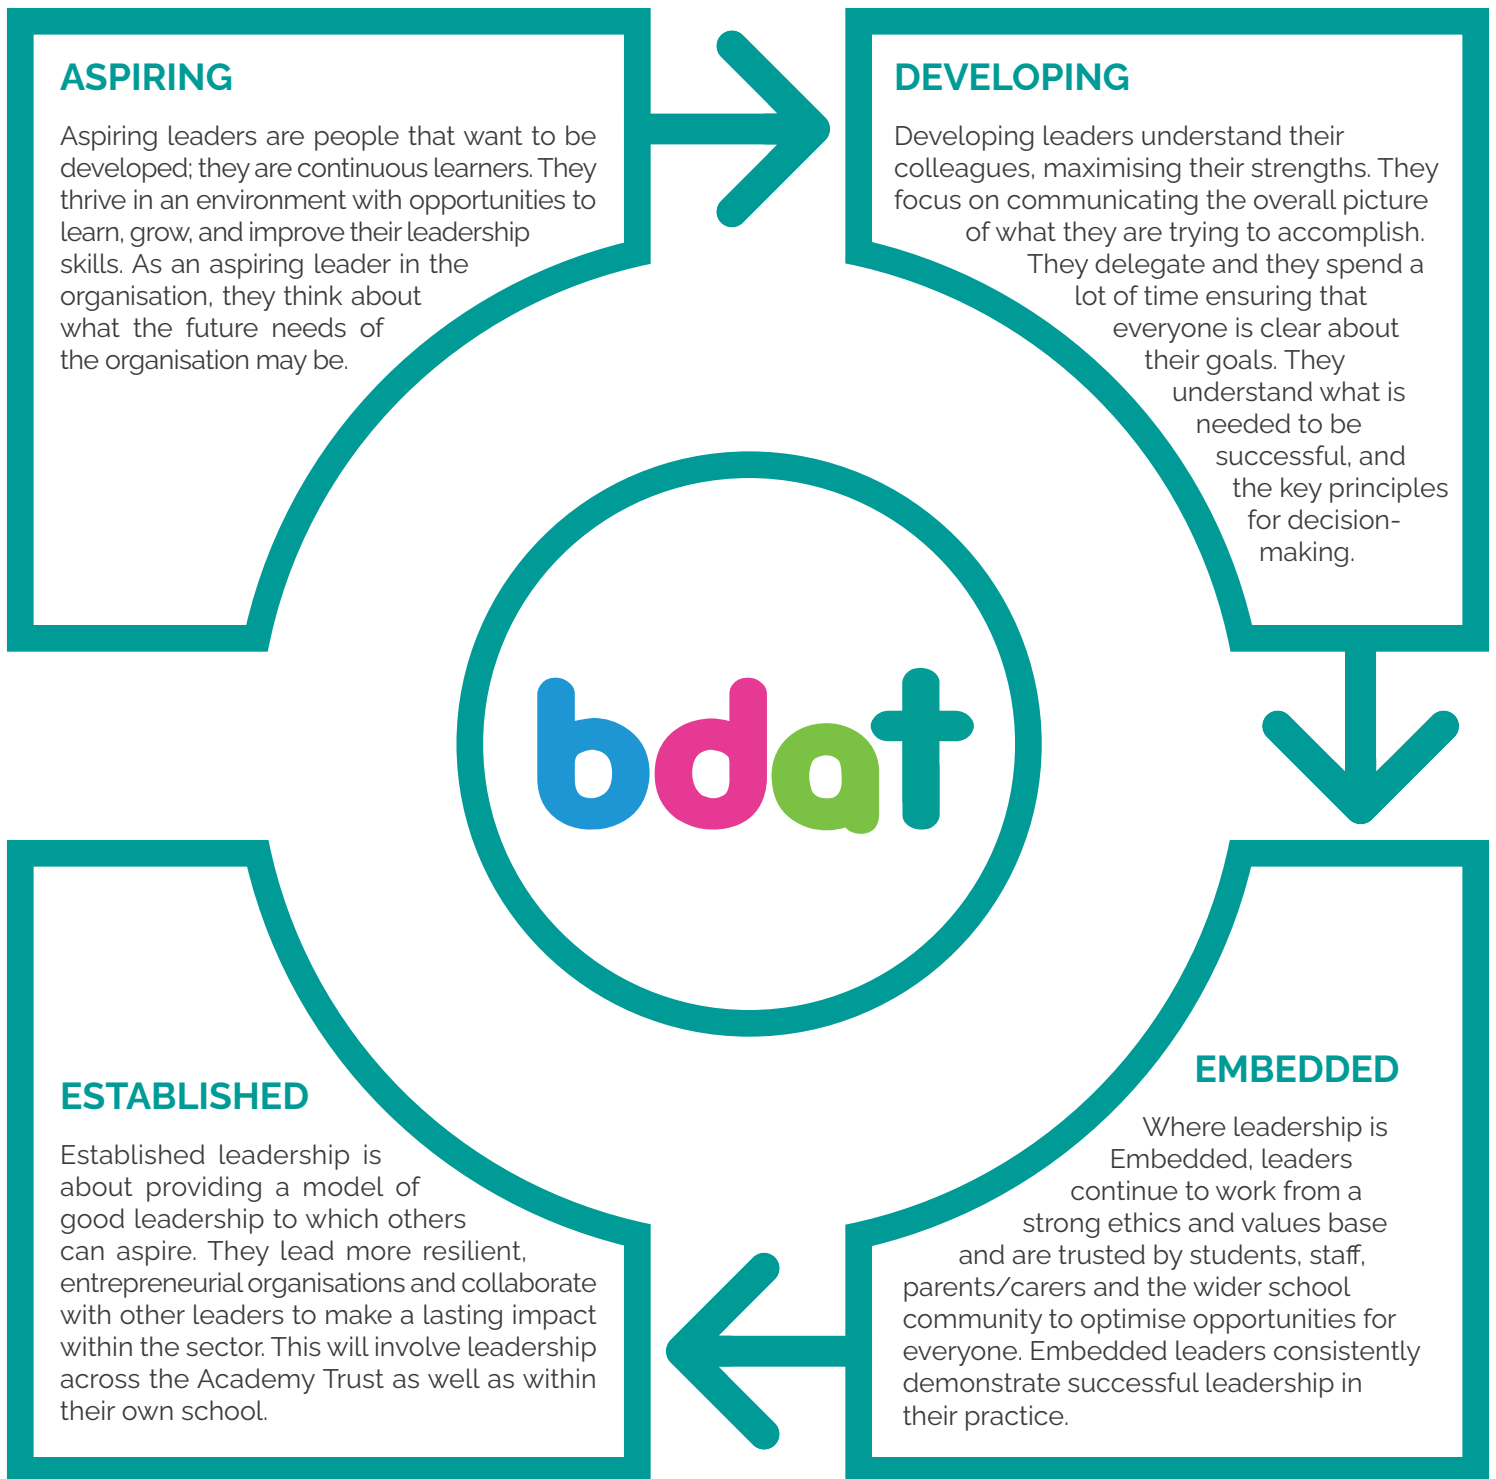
ASPIRING

Aspiring leaders are people that want to be developed; they are continuous learners. They thrive in an environment with opportunities to learn, grow, and improve their leadership skills. As an aspiring leader in the organisation, they think about what the future needs of the organisation may be.

DEVELOPING

Developing leaders understand their colleagues, maximising their strengths. They focus on communicating the overall picture of what they are trying to accomplish. They delegate and they spend a lot of time ensuring that everyone is clear about their goals. They understand what is needed to be successful, and the key principles for decision-making.

bdat

ESTABLISHED

Established leadership is about providing a model of good leadership to which others can aspire. They lead more resilient, entrepreneurial organisations and collaborate with other leaders to make a lasting impact within the sector. This will involve leadership across the Academy Trust as well as within their own school.

EMBEDDED

Where leadership is Embedded, leaders continue to work from a strong ethics and values base and are trusted by students, staff, parents/carers and the wider school community to optimise opportunities for everyone. Embedded leaders consistently demonstrate successful leadership in their practice.